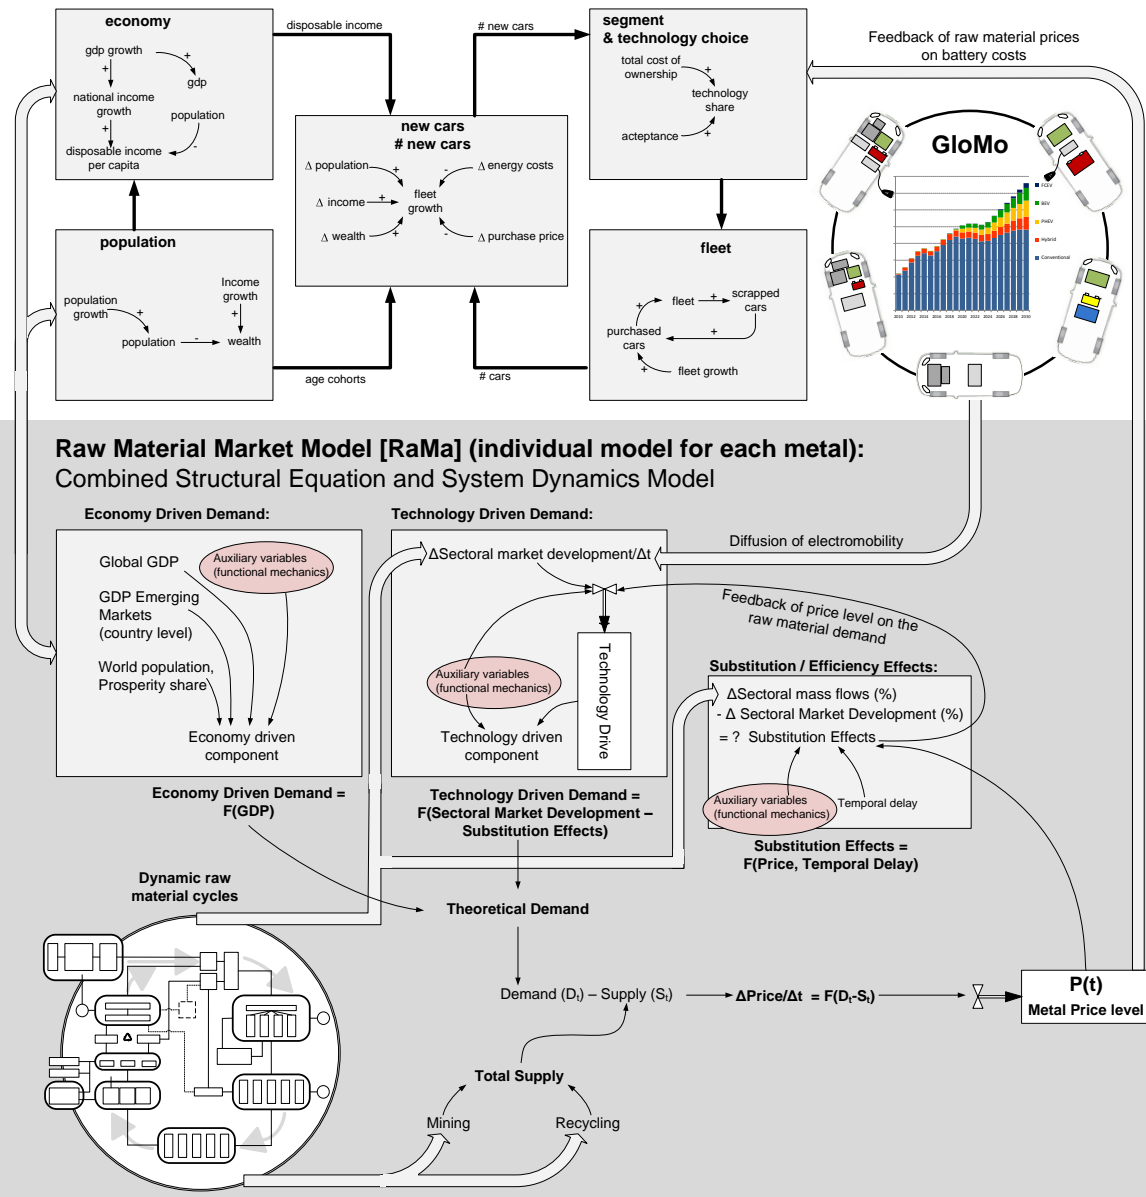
economy

gdp growth
+
gdp
+
national income growth
population
+
-
disposable income per capita

disposable income

# new cars

segment & technology choice

total cost of ownership
+
technology share
acceptance
+

Feedback of raw material prices on battery costs

new cars
# new cars

Δ population
+
Δ energy costs
-
fleet growth
Δ income
+
Δ wealth
+
-
Δ purchase price

GloMo

FCEV
BEV
PHEV
Hybrid
Conventional

population

population growth
+
population
-
Income growth
+
wealth

age cohorts

# cars

fleet

+
fleet
+
scrapped cars
purchased cars
+
+
fleet growth

Raw Material Market Model [RaMa] (individual model for each metal):
Combined Structural Equation and System Dynamics Model

Economy Driven Demand:

Global GDP
Auxiliary variables (functional mechanics)
GDP Emerging Markets (country level)
World population, Prosperity share
Economy driven component

Economy Driven Demand = F(GDP)

Technology Driven Demand:

ΔSectoral market development/Δt
Diffusion of electromobility
Feedback of price level on the raw material demand
Auxiliary variables (functional mechanics)
Technology Drive
Technology driven component

Technology Driven Demand = F(Sectoral Market Development – Substitution Effects)

Substitution / Efficiency Effects:

ΔSectoral mass flows (%)
- Δ Sectoral Market Development (%)
= ? Substitution Effects
Auxiliary variables (functional mechanics)
Temporal delay

Substitution Effects = F(Price, Temporal Delay)

Dynamic raw material cycles

Theoretical Demand

Demand ($D_t$) – Supply ($S_t$)
ΔPrice/Δt = F($D_t$-$S_t$)

P(t)
Metal Price level

Total Supply

Mining
Recycling